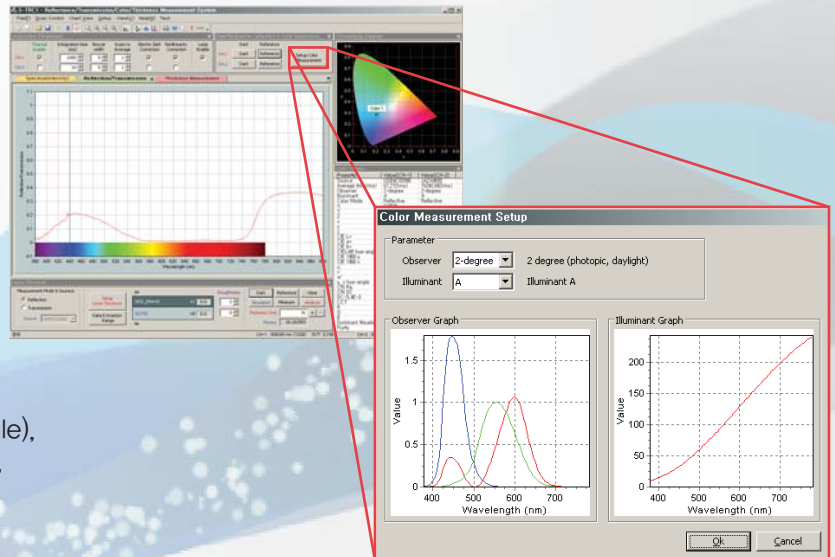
Setup Color Measurement

Color Measurement Setup

Parameter

Observer 2-degree 2 degree (photopic, daylight)

Illuminant A Illuminant A

Observer Graph

1.5
1
0.5
0
Value
400 500 600 700
Wavelength (nm)

Illuminant Graph

200
150
100
50
0
Value
400 500 600 700
Wavelength (nm)

Ok Cancel

le),